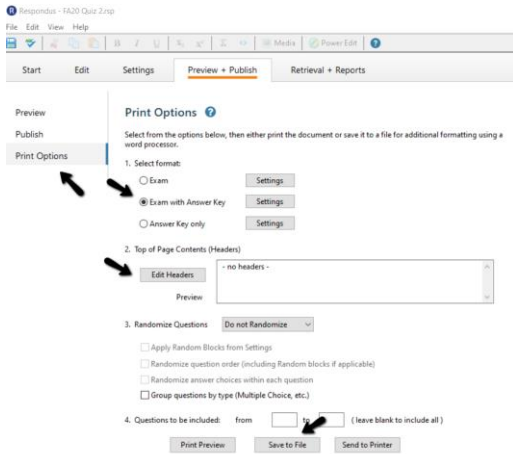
Respondus - FA20 Quiz 2.rsp

File Edit View Help

Media Power Edit

Start Edit Settings Preview + Publish Retrieval + Reports

Preview

Publish

Print Options

Print Options

Select from the options below, then either print the document or save it to a file for additional formatting using a word processor.

1. Select format:

Exam Settings

Exam with Answer Key Settings

Answer Key only Settings

2. Top of Page Contents (Headers)

Edit Headers

- no headers -

Preview

3. Randomize Questions Do not Randomize

Apply Random Blocks from Settings

Randomize question order (including Random blocks if applicable)

Randomize answer choices within each question

Group questions by type (Multiple Choice, etc.)

4. Questions to be included: from to ( leave blank to include all )

Print Preview Save to File Send to Printer